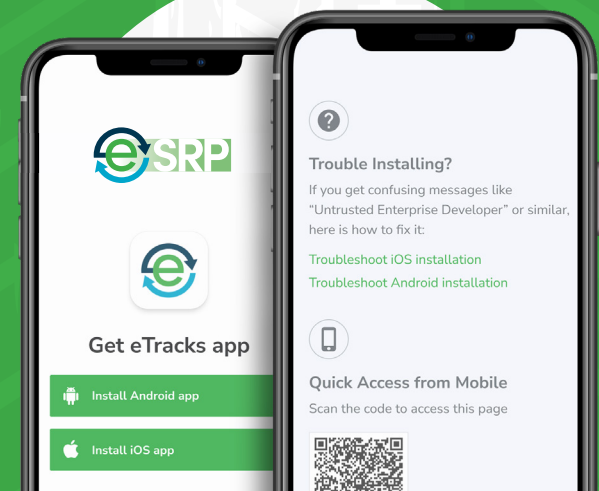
eSRP

Get eTracks app

Install Android app

Install iOS app

Trouble Installing?

If you get confusing messages like "Untrusted Enterprise Developer" or similar, here is how to fix it:

Troubleshoot iOS installation

Troubleshoot Android installation

Quick Access from Mobile

Scan the code to access this page